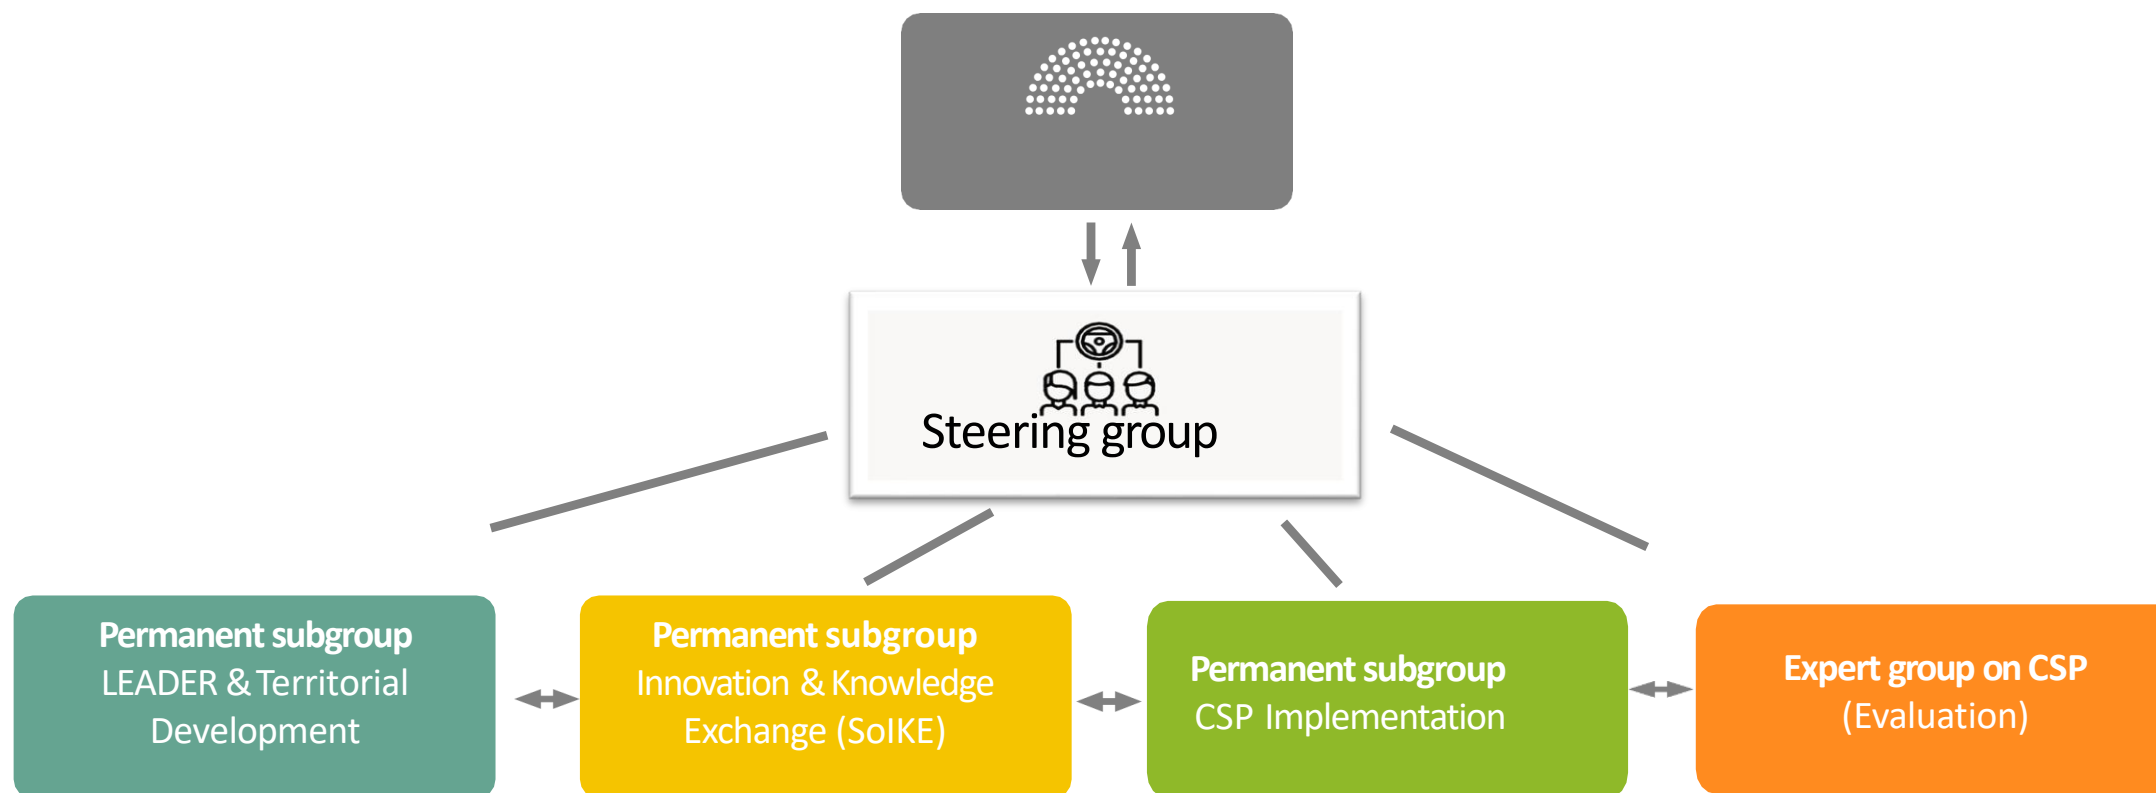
Steering group

**Permanent subgroup**
LEADER & Territorial Development

**Permanent subgroup**
Innovation & Knowledge Exchange (SoIKE)

**Permanent subgroup**
CSP Implementation

**Expert group on CSP**
(Evaluation)